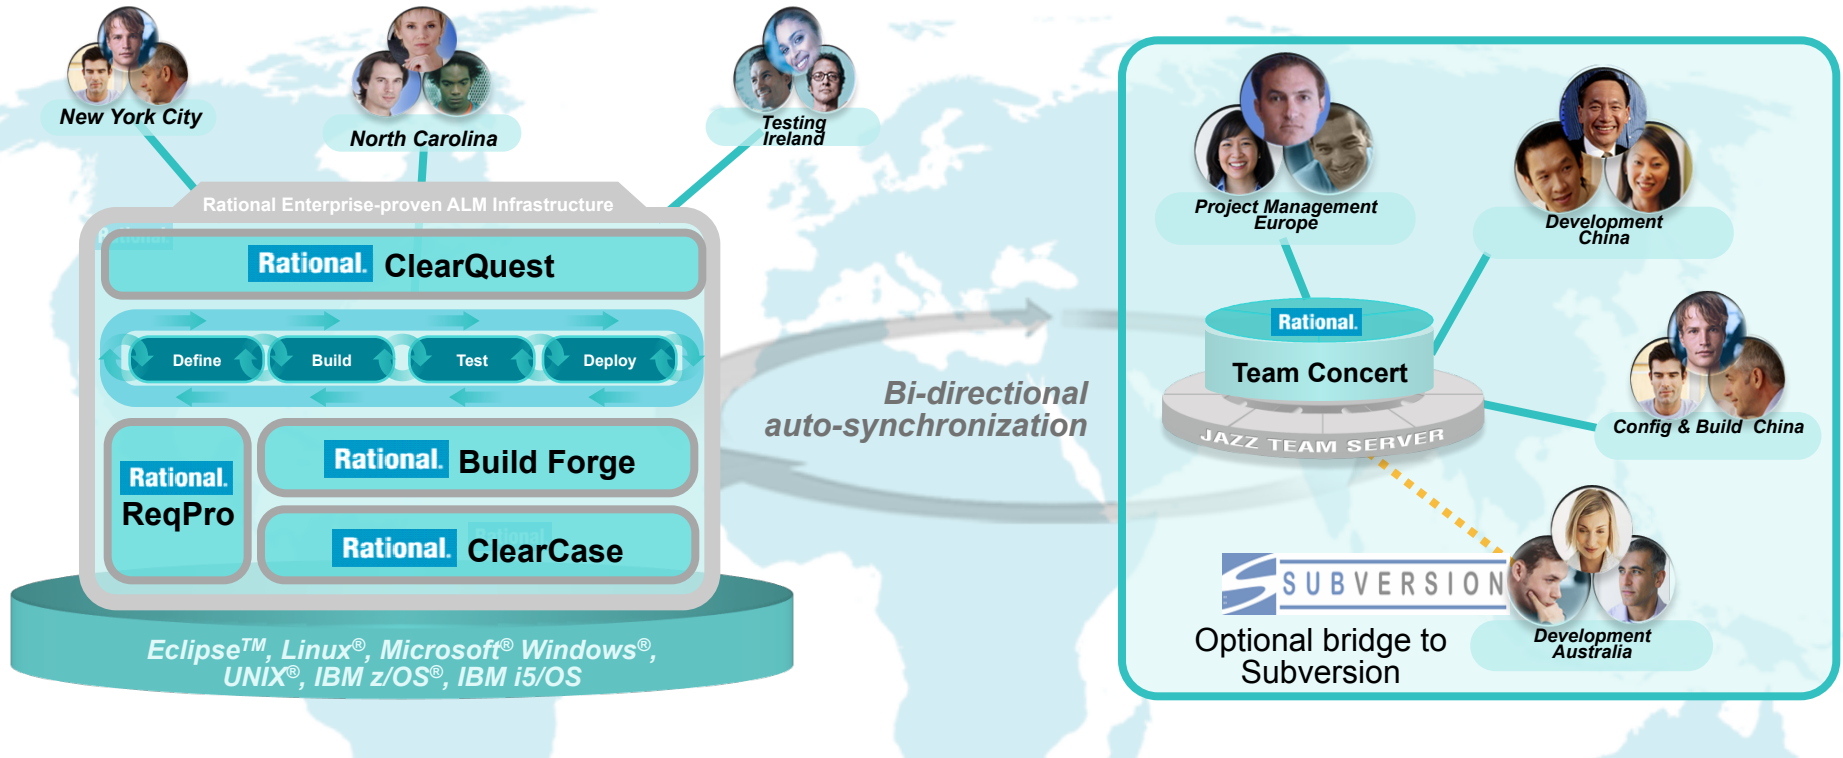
New York City

North Carolina

Testing Ireland

Rational Enterprise-proven ALM Infrastructure

Rational. ClearQuest

Define

Build

Test

Deploy

Rational. ReqPro

Rational. Build Forge

Rational. ClearCase

Eclipse$^{TM}$, Linux$^{®}$, Microsoft$^{®}$ Windows$^{®}$, UNIX$^{®}$, IBM z/OS$^{®}$, IBM i5/OS

Bi-directional auto-synchronization

Project Management Europe

Development China

Rational.

Team Concert

JAZZ TEAM SERVER

Config & Build China

SUBVERSION

Optional bridge to Subversion

Development Australia